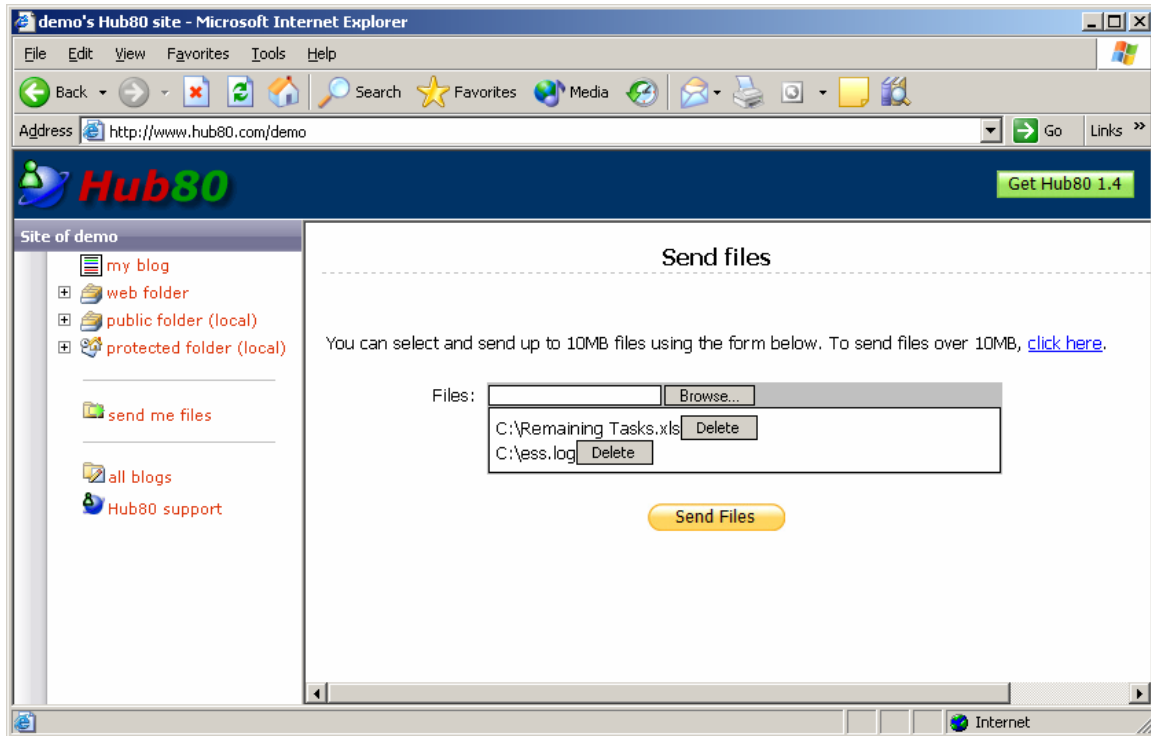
demo's Hub80 site - Microsoft Internet Explorer

File Edit View Favorites Tools Help

Back Search Favorites Media

Address http://www.hub80.com/demo Go Links »

Hub80

Get Hub80 1.4

Site of demo

my blog
web folder
public folder (local)
protected folder (local)

send me files

all blogs
Hub80 support

Send files

You can select and send up to 10MB files using the form below. To send files over 10MB, click here.

Files: Browse...

C:\Remaining Tasks.xls Delete
C:\ess.log Delete

Send Files

Internet